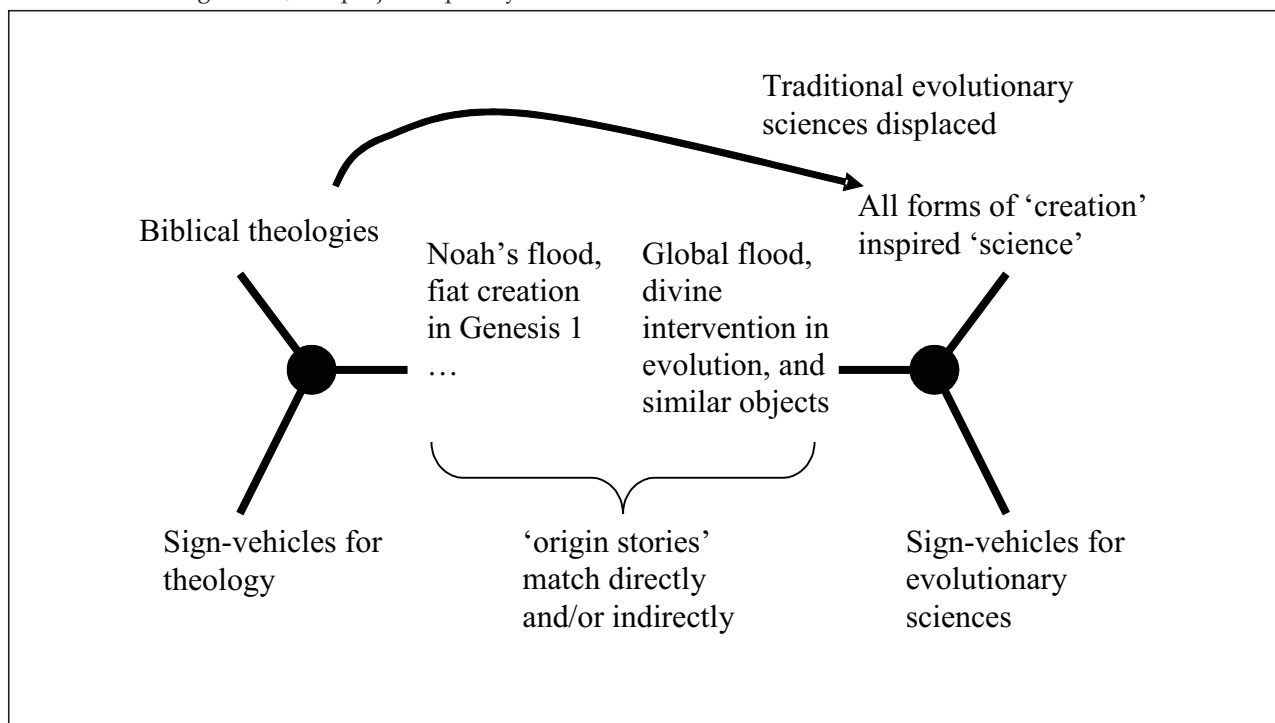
Traditional evolutionary sciences displaced

Biblical theologies

All forms of 'creation' inspired 'science'

Noah's flood, fiat creation in Genesis 1 …

Global flood, divine intervention in evolution, and similar objects

Sign-vehicles for theology

'origin stories' match directly and/or indirectly

Sign-vehicles for evolutionary sciences